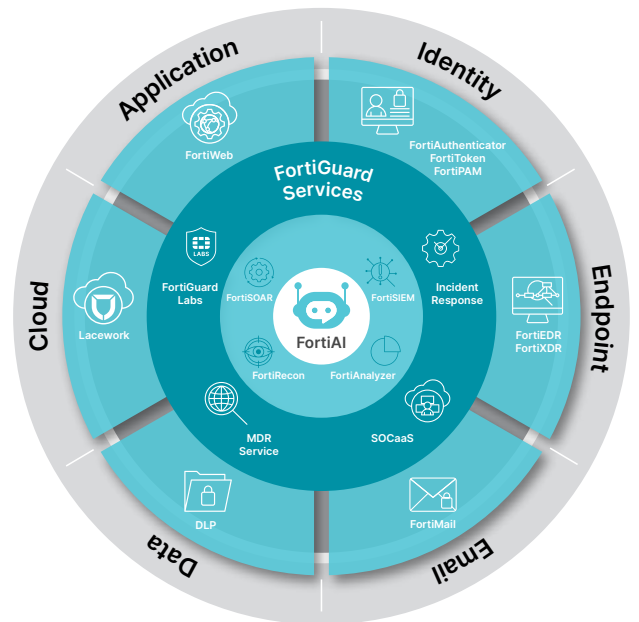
Application
Identity
Cloud
Endpoint
Data
Email

FortiWeb
FortiAuthenticator
FortiToken
FortiPAM
Lacework
FortiEDR
FortiXDR
DLP
FortiMail

FortiGuard Services
LABS
FortiGuard Labs
Incident Response
MDR Service
SOCaaS

FortiSOAR
FortiSIEM
FortiAI
FortiRecon
FortiAnalyzer